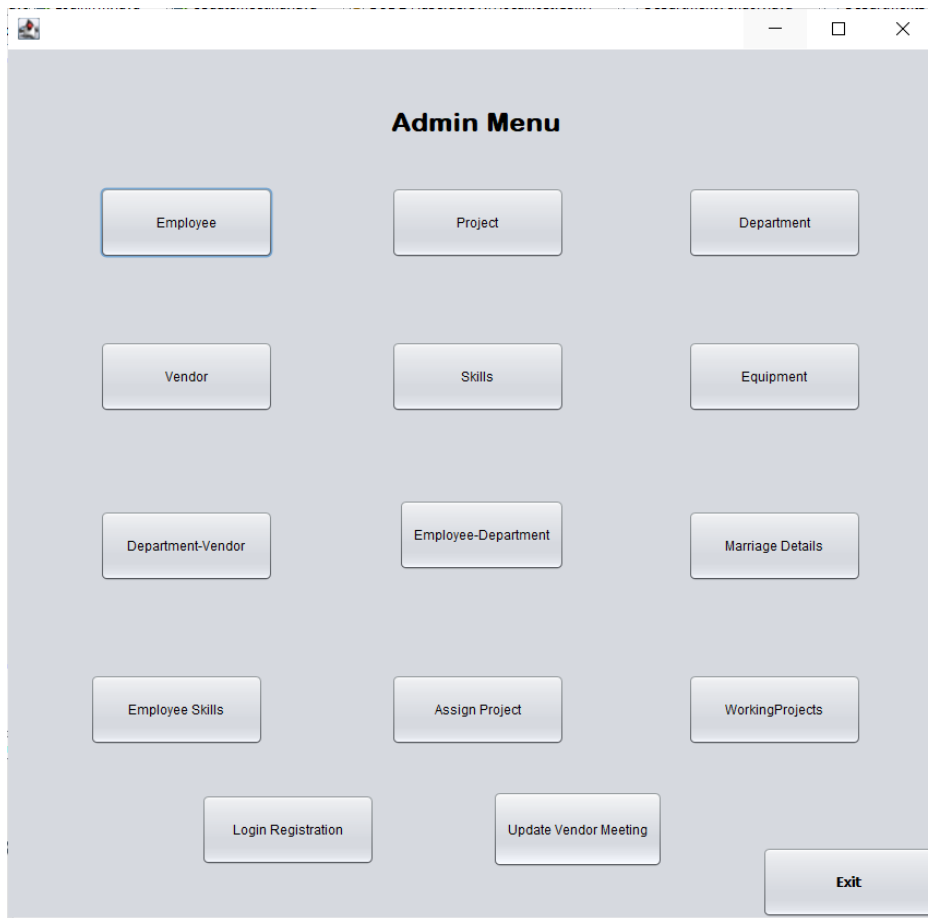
Admin Menu

Employee

Project

Department

Vendor

Skills

Equipment

Department-Vendor

Employee-Department

Marriage Details

Employee Skills

Assign Project

WorkingProjects

Login Registration

Update Vendor Meeting

Exit